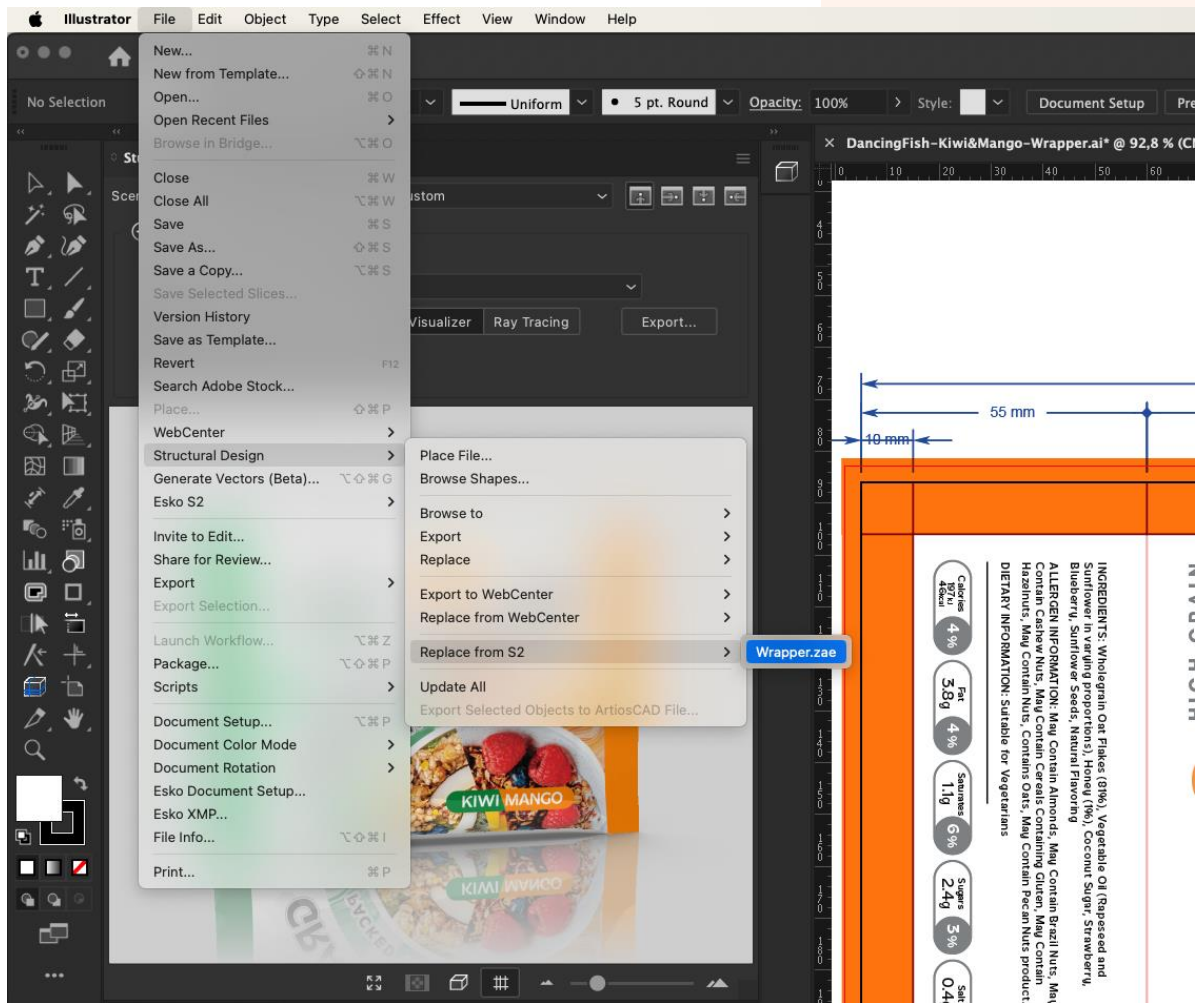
Illustrator File Edit Object Type Select Effect View Window Help

No Selection

Uniform

5 pt. Round

Opacity: 100%

Style:

Document Setup

Pre

DancingFish-Kiwi&Mango-Wrapper.ai* @ 92,8 % (C

New... ⌘N
New from Template... ⇧⌘N
Open... ⌘O
Open Recent Files
Browse in Bridge... ⌥⌘O
Close ⌘W
Close All ⌥⌘W
Save ⌘S
Save As... ⇧⌘S
Save a Copy... ⌥⌘S
Save Selected Slices...
Version History
Save as Template...
Revert F12
Search Adobe Stock...
Place... ⇧⌘P
WebCenter
Structural Design
Generate Vectors (Beta)... ⌥⇧⌘G
Esko S2
Invite to Edit...
Share for Review...
Export
Export Selection...
Launch Workflow... ⌥⌘Z
Package... ⌥⇧⌘P
Scripts
Document Setup... ⌥⌘P
Document Color Mode
Document Rotation
Esko Document Setup...
Esko XMP...
File Info... ⌥⇧⌘I
Print... ⌘P

Place File...
Browse Shapes...
Browse to
Export
Replace
Export to WebCenter
Replace from WebCenter
Replace from S2
Update All
Export Selected Objects to ArtiosCAD File...

Wrapper.zae

ustom

Visualizer Ray Tracing Export...

55 mm

10 mm

INGREDIENTS: Wholegrain Oat Flakes (81%), Vegetable Oil (Rapeseed and Sunflower in varying proportions), Honey (1%), Coconut Sugar, Strawberry, Blueberry, Sunflower Seeds, Natural Flavoring

ALLERGEN INFORMATION: May Contain Almonds, May Contain Brazil Nuts, May Contain Cashew Nuts, May Contain Cereals Containing Gluten, May Contain Hazelnuts, May Contain Nuts, Contains Oats, May Contain Pecan Nuts product.

DIETARY INFORMATION: Suitable for Vegetarians

Calories 197kJ 46kcal 4%

Fat 3.8g 4%

Saturates 1.1g 6%

Sugars 2.4g 3%

Salt 0.4

KIWI MANGO